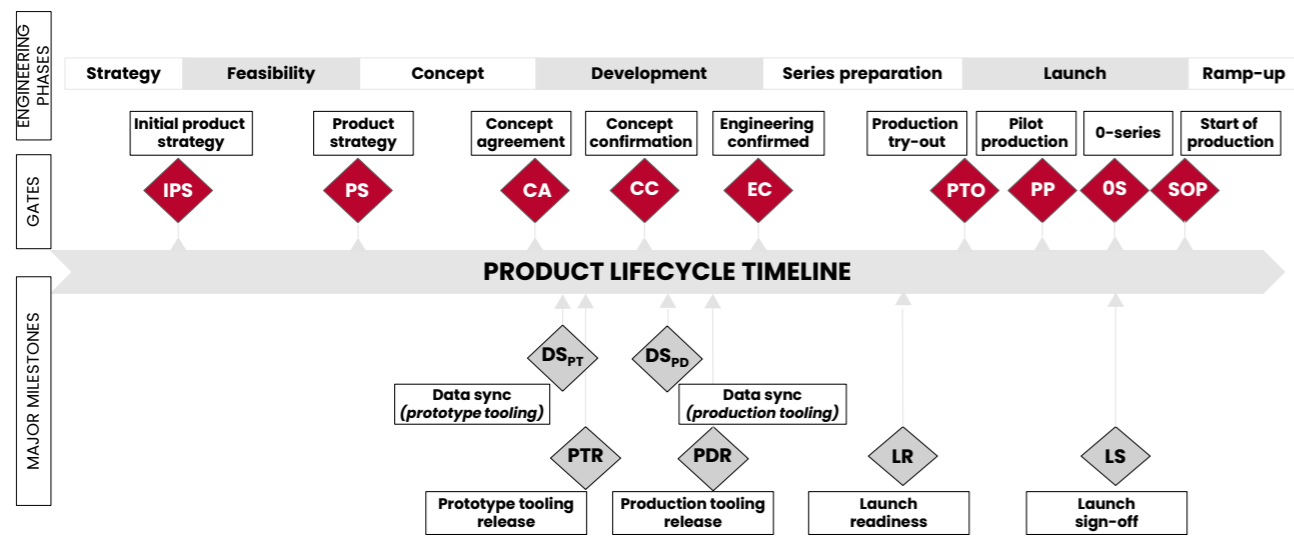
ENGINEERING PHASES

Strategy | Feasibility | Concept | Development | Series preparation | Launch | Ramp-up

GATES

Initial product strategy
IPS

Product strategy
PS

Concept agreement
CA

Concept confirmation
CC

Engineering confirmed
EC

Production try-out
PTO

Pilot production
PP

0-series
0S

Start of production
SOP

PRODUCT LIFECYCLE TIMELINE

MAJOR MILESTONES

$DS_{PT}$
Data sync (*prototype tooling*)

$DS_{PD}$
Data sync (*production tooling*)

PTR
Prototype tooling release

PDR
Production tooling release

LR
Launch readiness

LS
Launch sign-off